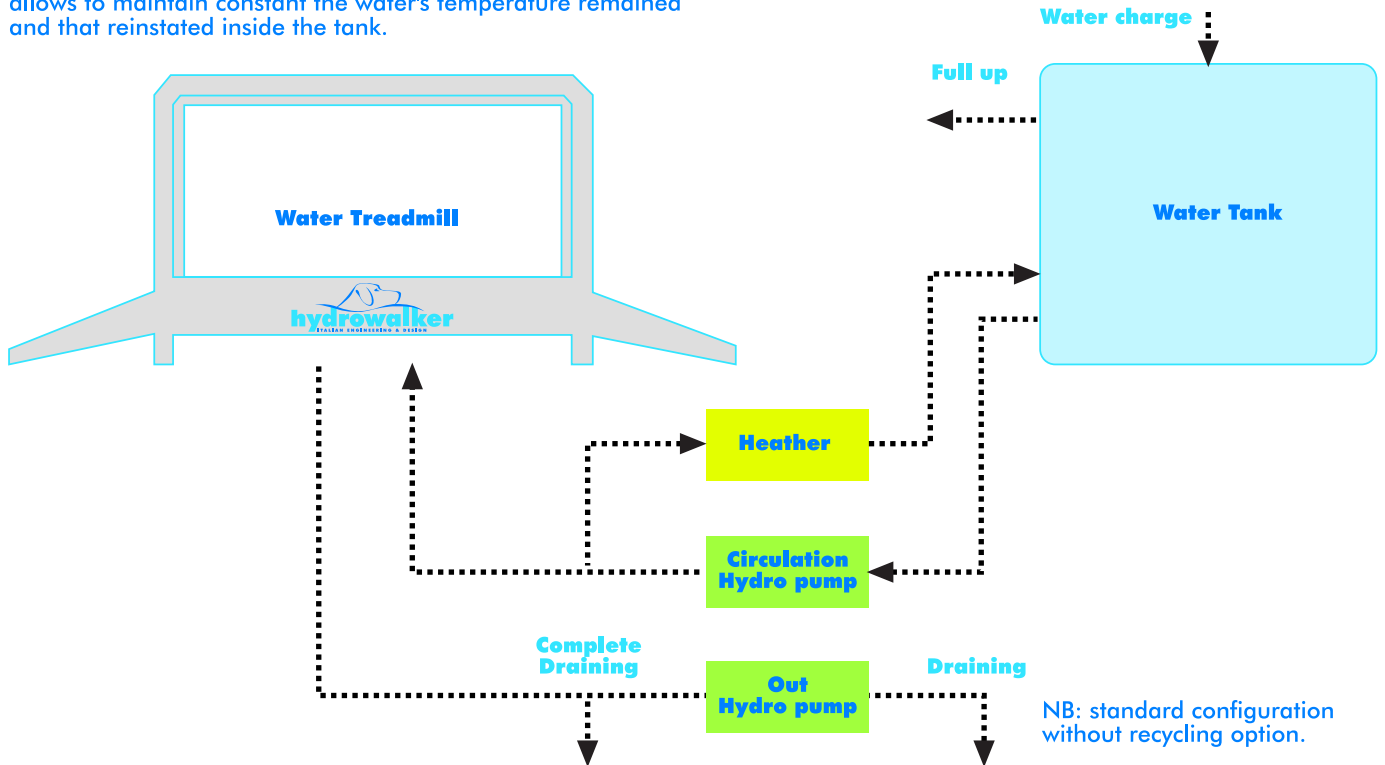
allows to maintain constant the water's temperature remained and that reinstated inside the tank.

Water charge

Full up

Water Tank

Water Treadmill

hydrowalker
ITALIAN ENGINEERING & DESIGN

Heather

Circulation Hydro pump

Complete Draining

Out Hydro pump

Draining

NB: standard configuration without recycling option.